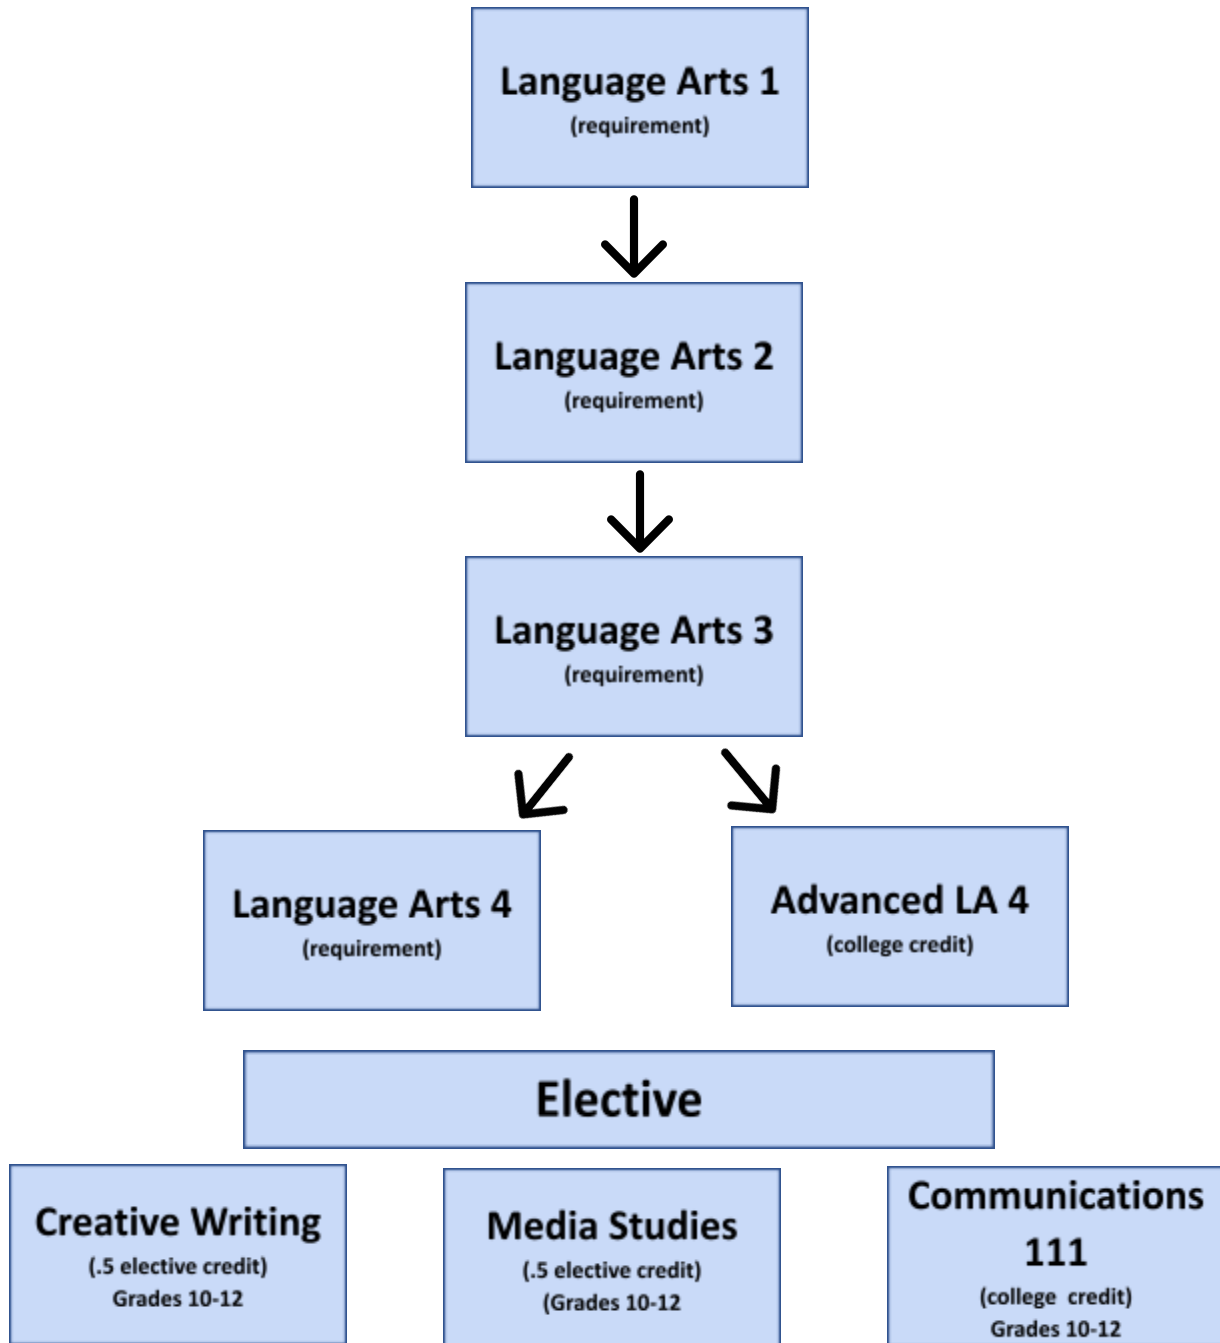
Language Arts 1
(requirement)

Language Arts 2
(requirement)

Language Arts 3
(requirement)

Language Arts 4
(requirement)

Advanced LA 4
(college credit)

Elective

Creative Writing
(.5 elective credit)
Grades 10-12

Media Studies
(.5 elective credit)
(Grades 10-12

Communications 111
(college credit)
Grades 10-12